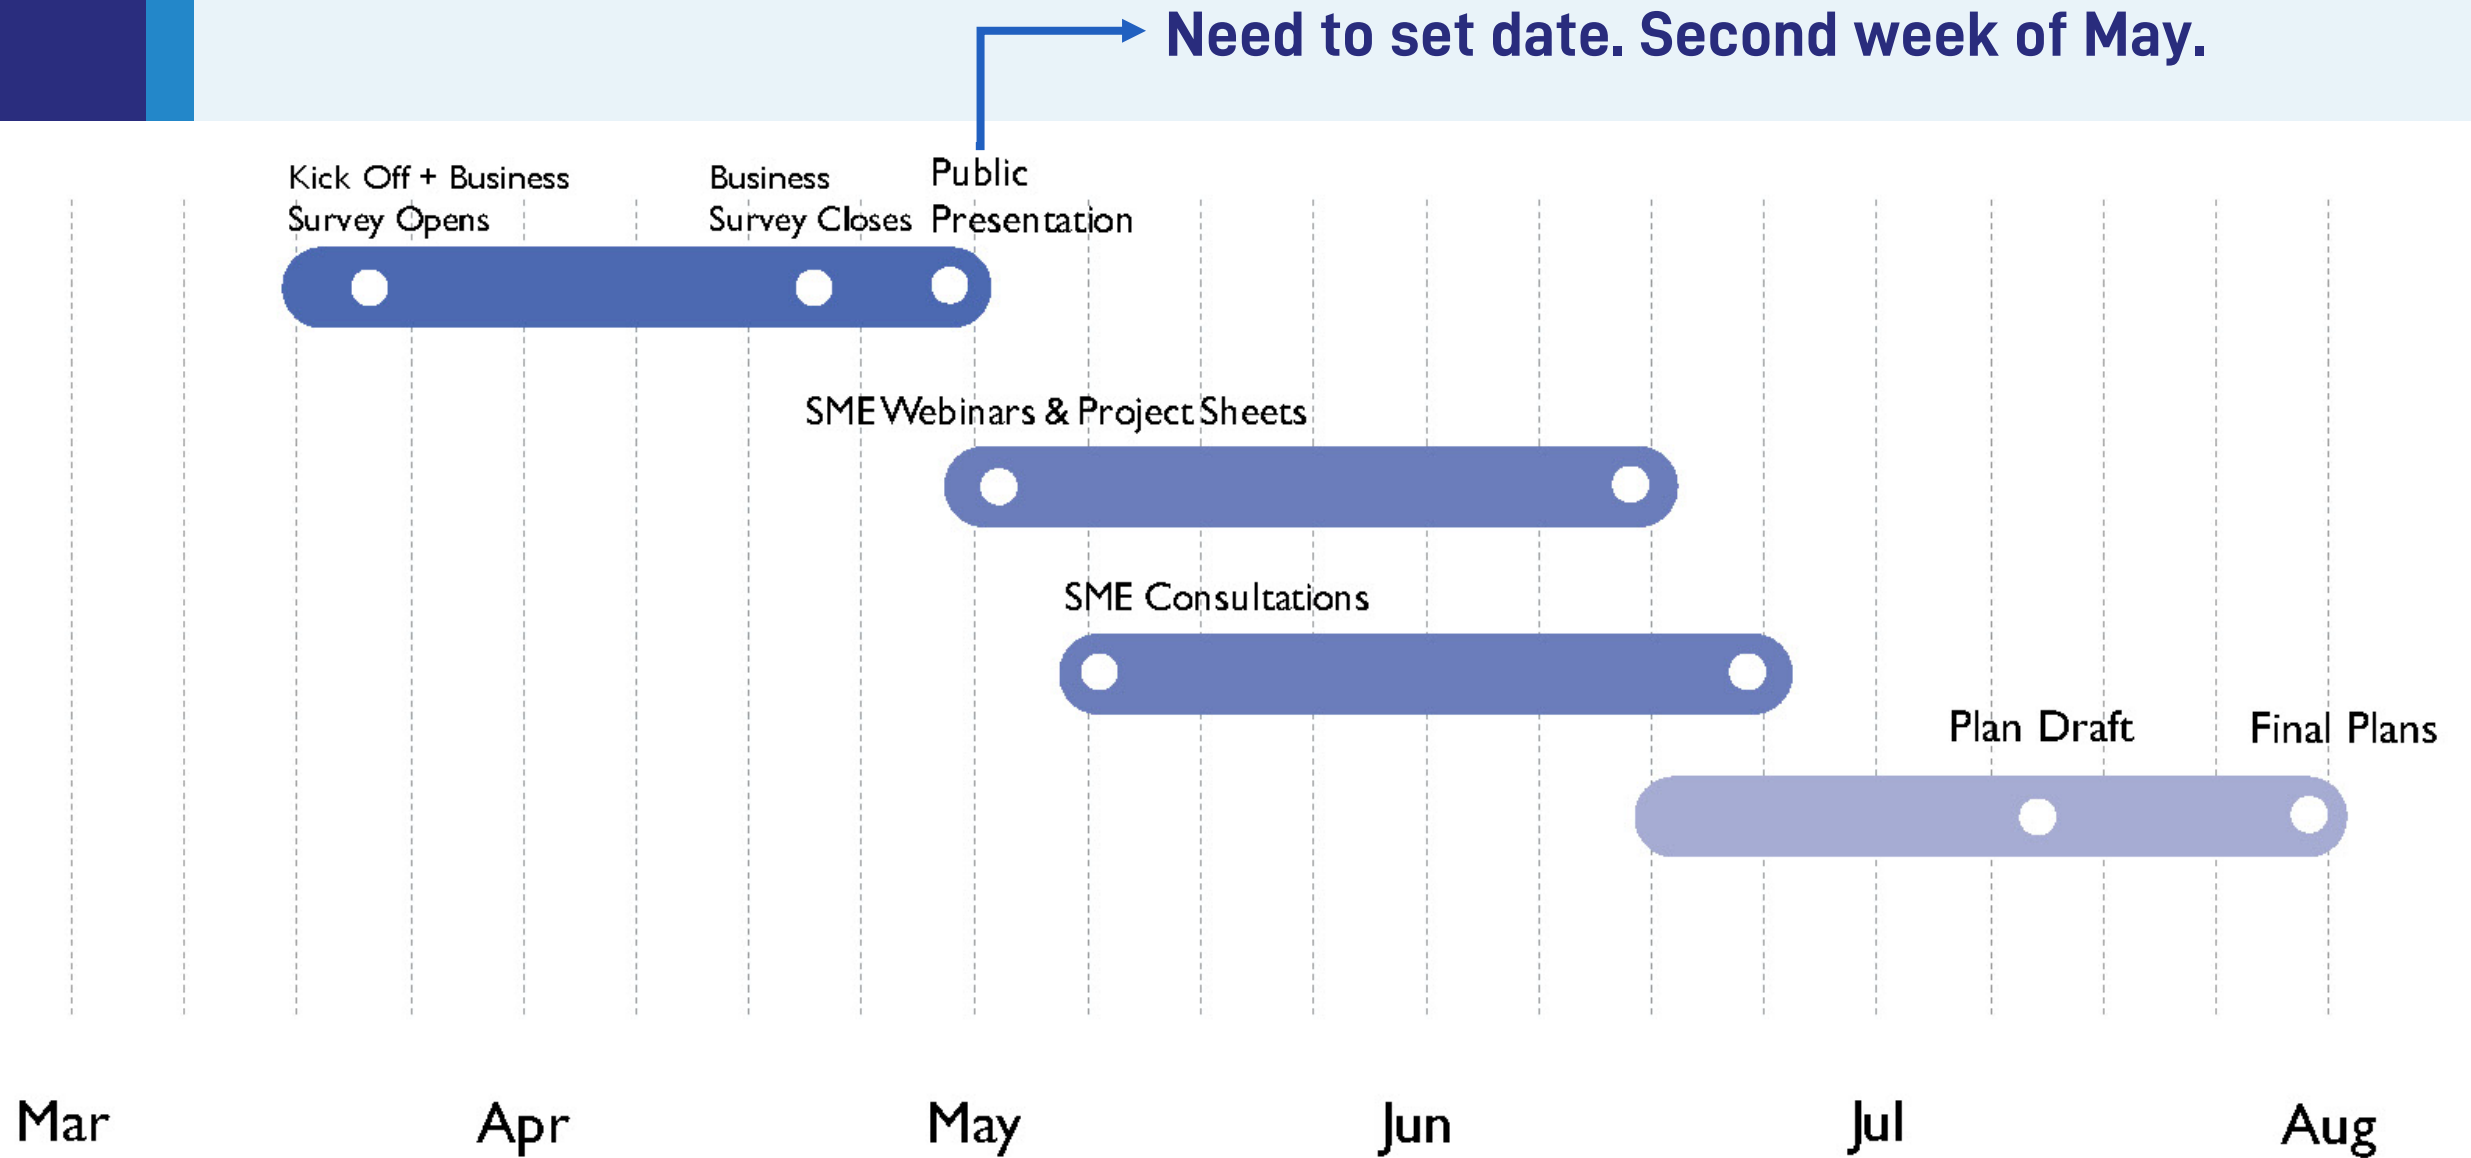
Need to set date. Second week of May.

Kick Off + Business Survey Opens

Business Survey Closes

Public Presentation

SME Webinars & Project Sheets

SME Consultations

Plan Draft

Final Plans

Mar

Apr

May

Jun

Jul

Aug